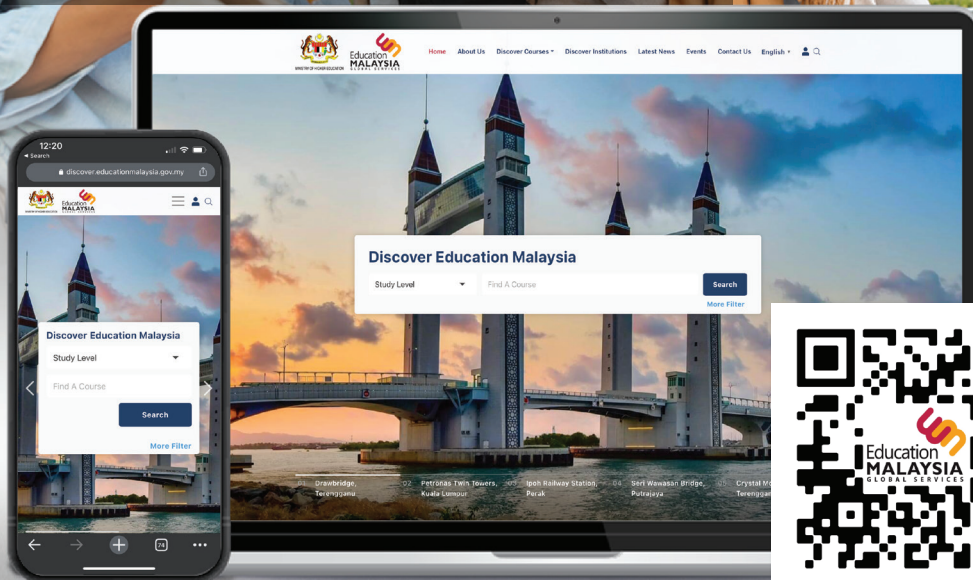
MINISTRY OF HIGHER EDUCATION

Education MALAYSIA GLOBAL SERVICES

Home About Us Discover Courses Discover Institutions Latest News Events Contact Us English

Discover Education Malaysia

Study Level

Find A Course

Search

More Filter

01 Drawbridge, Terengganu

02 Petronas Twin Towers, Kuala Lumpur

03 Ipoh Railway Station, Perak

04 Seri Wawasan Bridge, Putrajaya

Crystal M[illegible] Tereng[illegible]

12:20

◂ Search

discover.educationmalaysia.gov.my

MINISTRY OF HIGHER EDUCATION

Education MALAYSIA GLOBAL SERVICES

Discover Education Malaysia

Study Level

Find A Course

Search

More Filter

74

Education MALAYSIA GLOBAL SERVICES